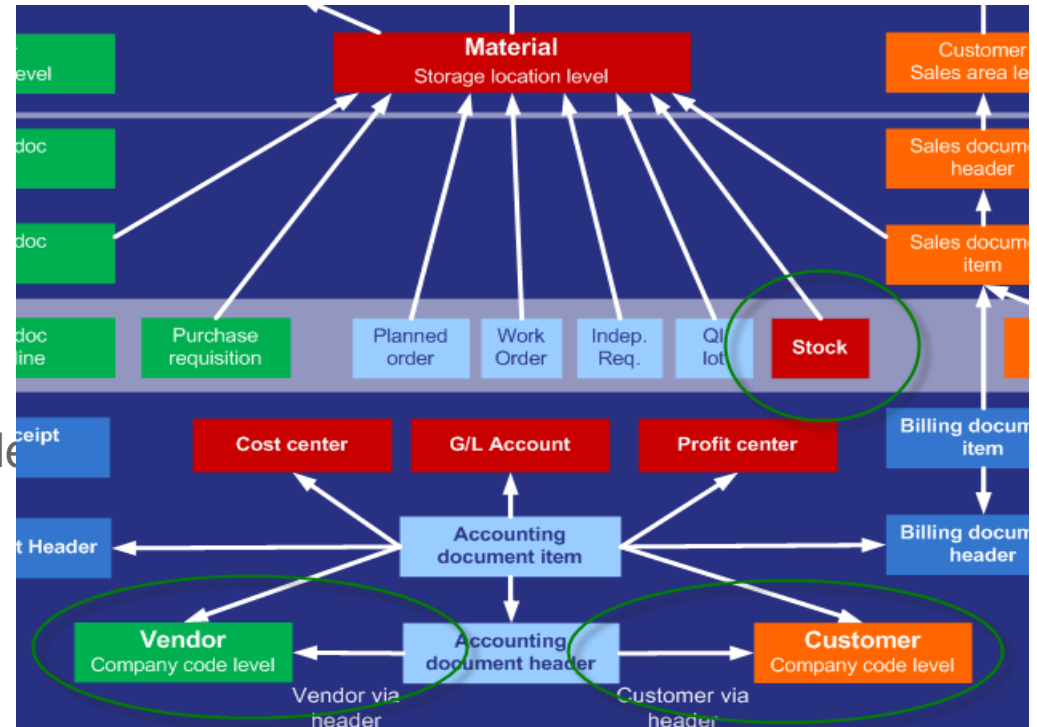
evel

Material
Storage location level

Customer
Sales area le

doc

Sales docum
header

doc

Sales docum
item

doc
line

Purchase
requisition

Planned
order

Work
Order

Indep.
Req.

QI
lot

Stock

le

ceipt

Cost center

G/L Account

Profit center

Billing docum
item

t Header

Accounting
document item

Billing docum
header

Vendor
Company code level

Accounting
document header

Customer
Company code level

Vendor via
header

Customer via
header